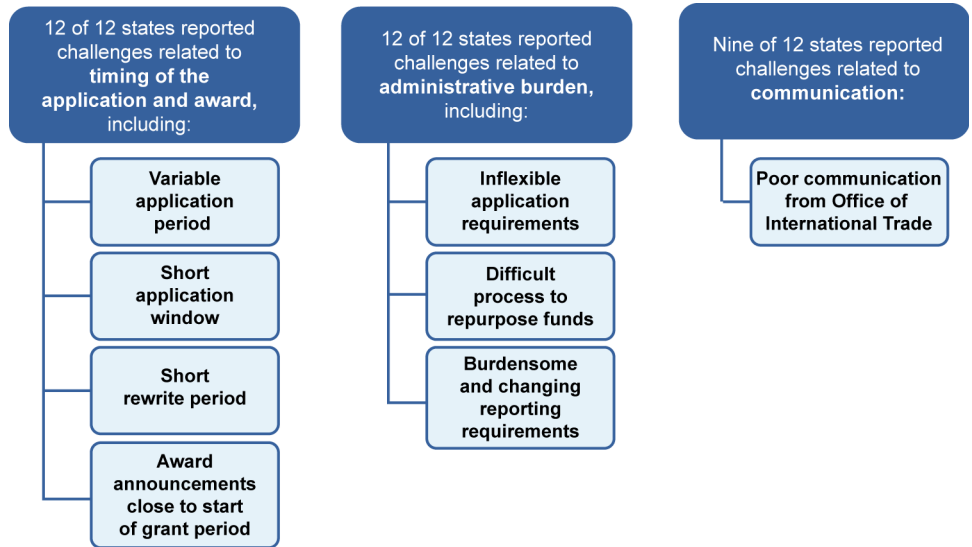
12 of 12 states reported challenges related to **timing of the application and award,** including:

Variable application period

Short application window

Short rewrite period

Award announcements close to start of grant period

12 of 12 states reported challenges related to **administrative burden,** including:

Inflexible application requirements

Difficult process to repurpose funds

Burdensome and changing reporting requirements

Nine of 12 states reported challenges related to **communication:**

Poor communication from Office of International Trade